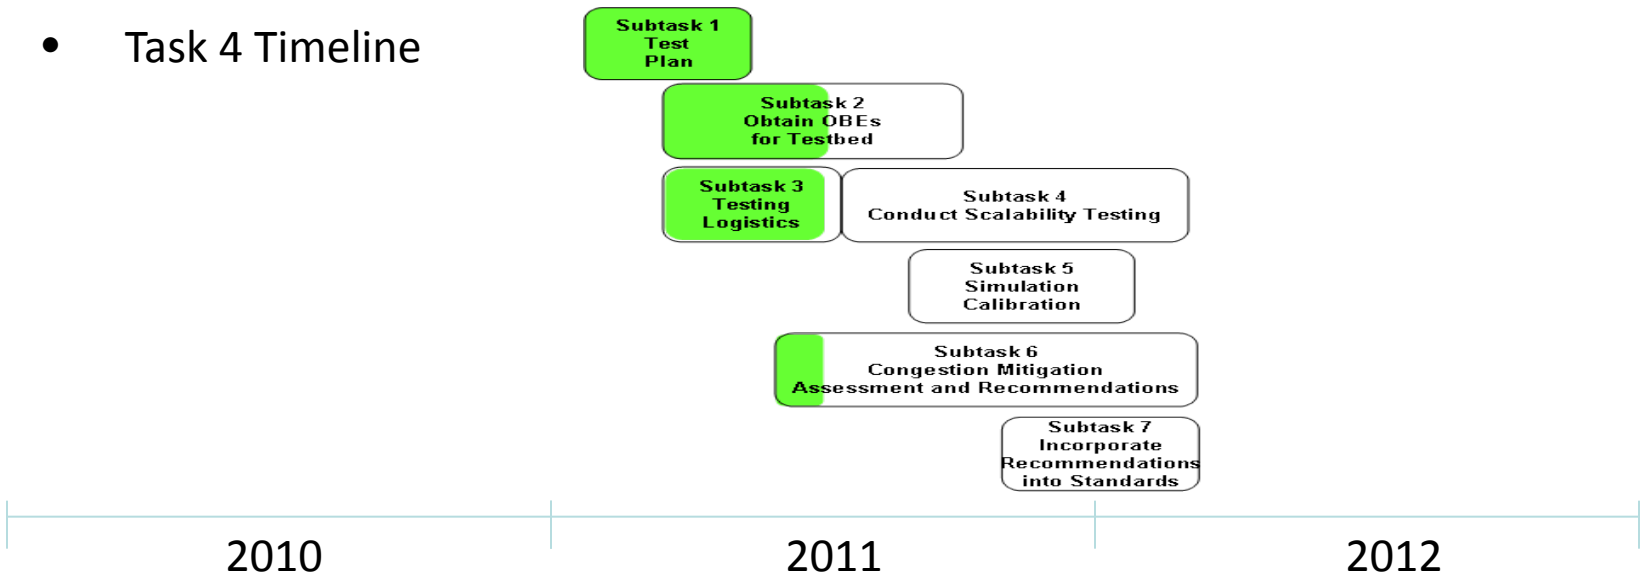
• Task 4 Timeline

Subtask 1
Test
Plan

Subtask 2
Obtain OBEs
for Testbed

Subtask 3
Testing
Logistics

Subtask 4
Conduct Scalability Testing

Subtask 5
Simulation
Calibration

Subtask 6
Congestion Mitigation
Assessment and Recommendations

Subtask 7
Incorporate
Recommendations
into Standards

2010 2011 2012